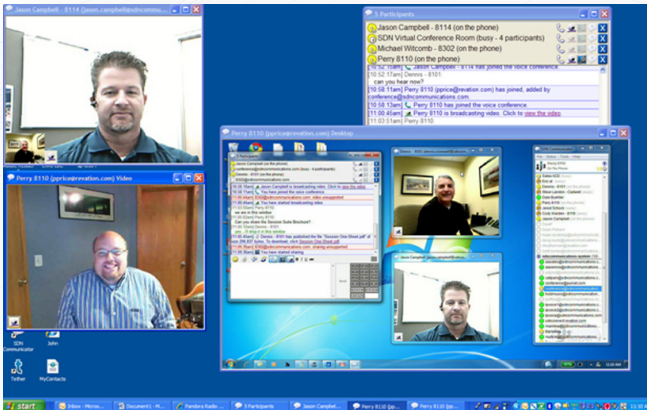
Jason Campbell - 8114 (jason.campbell@sdncommu

Perry 8110 (pprice@revation.com) Video

5 Participants

Jason Campbell - 8114 (on the phone)
SDN Virtual Conference Room (busy - 4 participants)
Michael Witcomb - 8302 (on the phone)
Perry 8110 (on the phone)

[10:52:17am] Dennis - 8101
can you hear now?
[10:58:11am] Perry 8110 (pprice@revation.com) has joined, added by conference@sdncommunications.com
[10:58:13am] Perry 8110 has joined the voice conference
[11:00:45am] Perry 8110 is broadcasting video. Click to view the video

Perry 8110 (pprice@revation.com) Desktop

SDN Communicator

John

Tether

MyContacts

start

Inbox - Micro...

Document1 - M...

Pandora Radio ...

5 Participants

Jason Campbell...

Perry 8110 (pp...

Perry 8110 (pp...